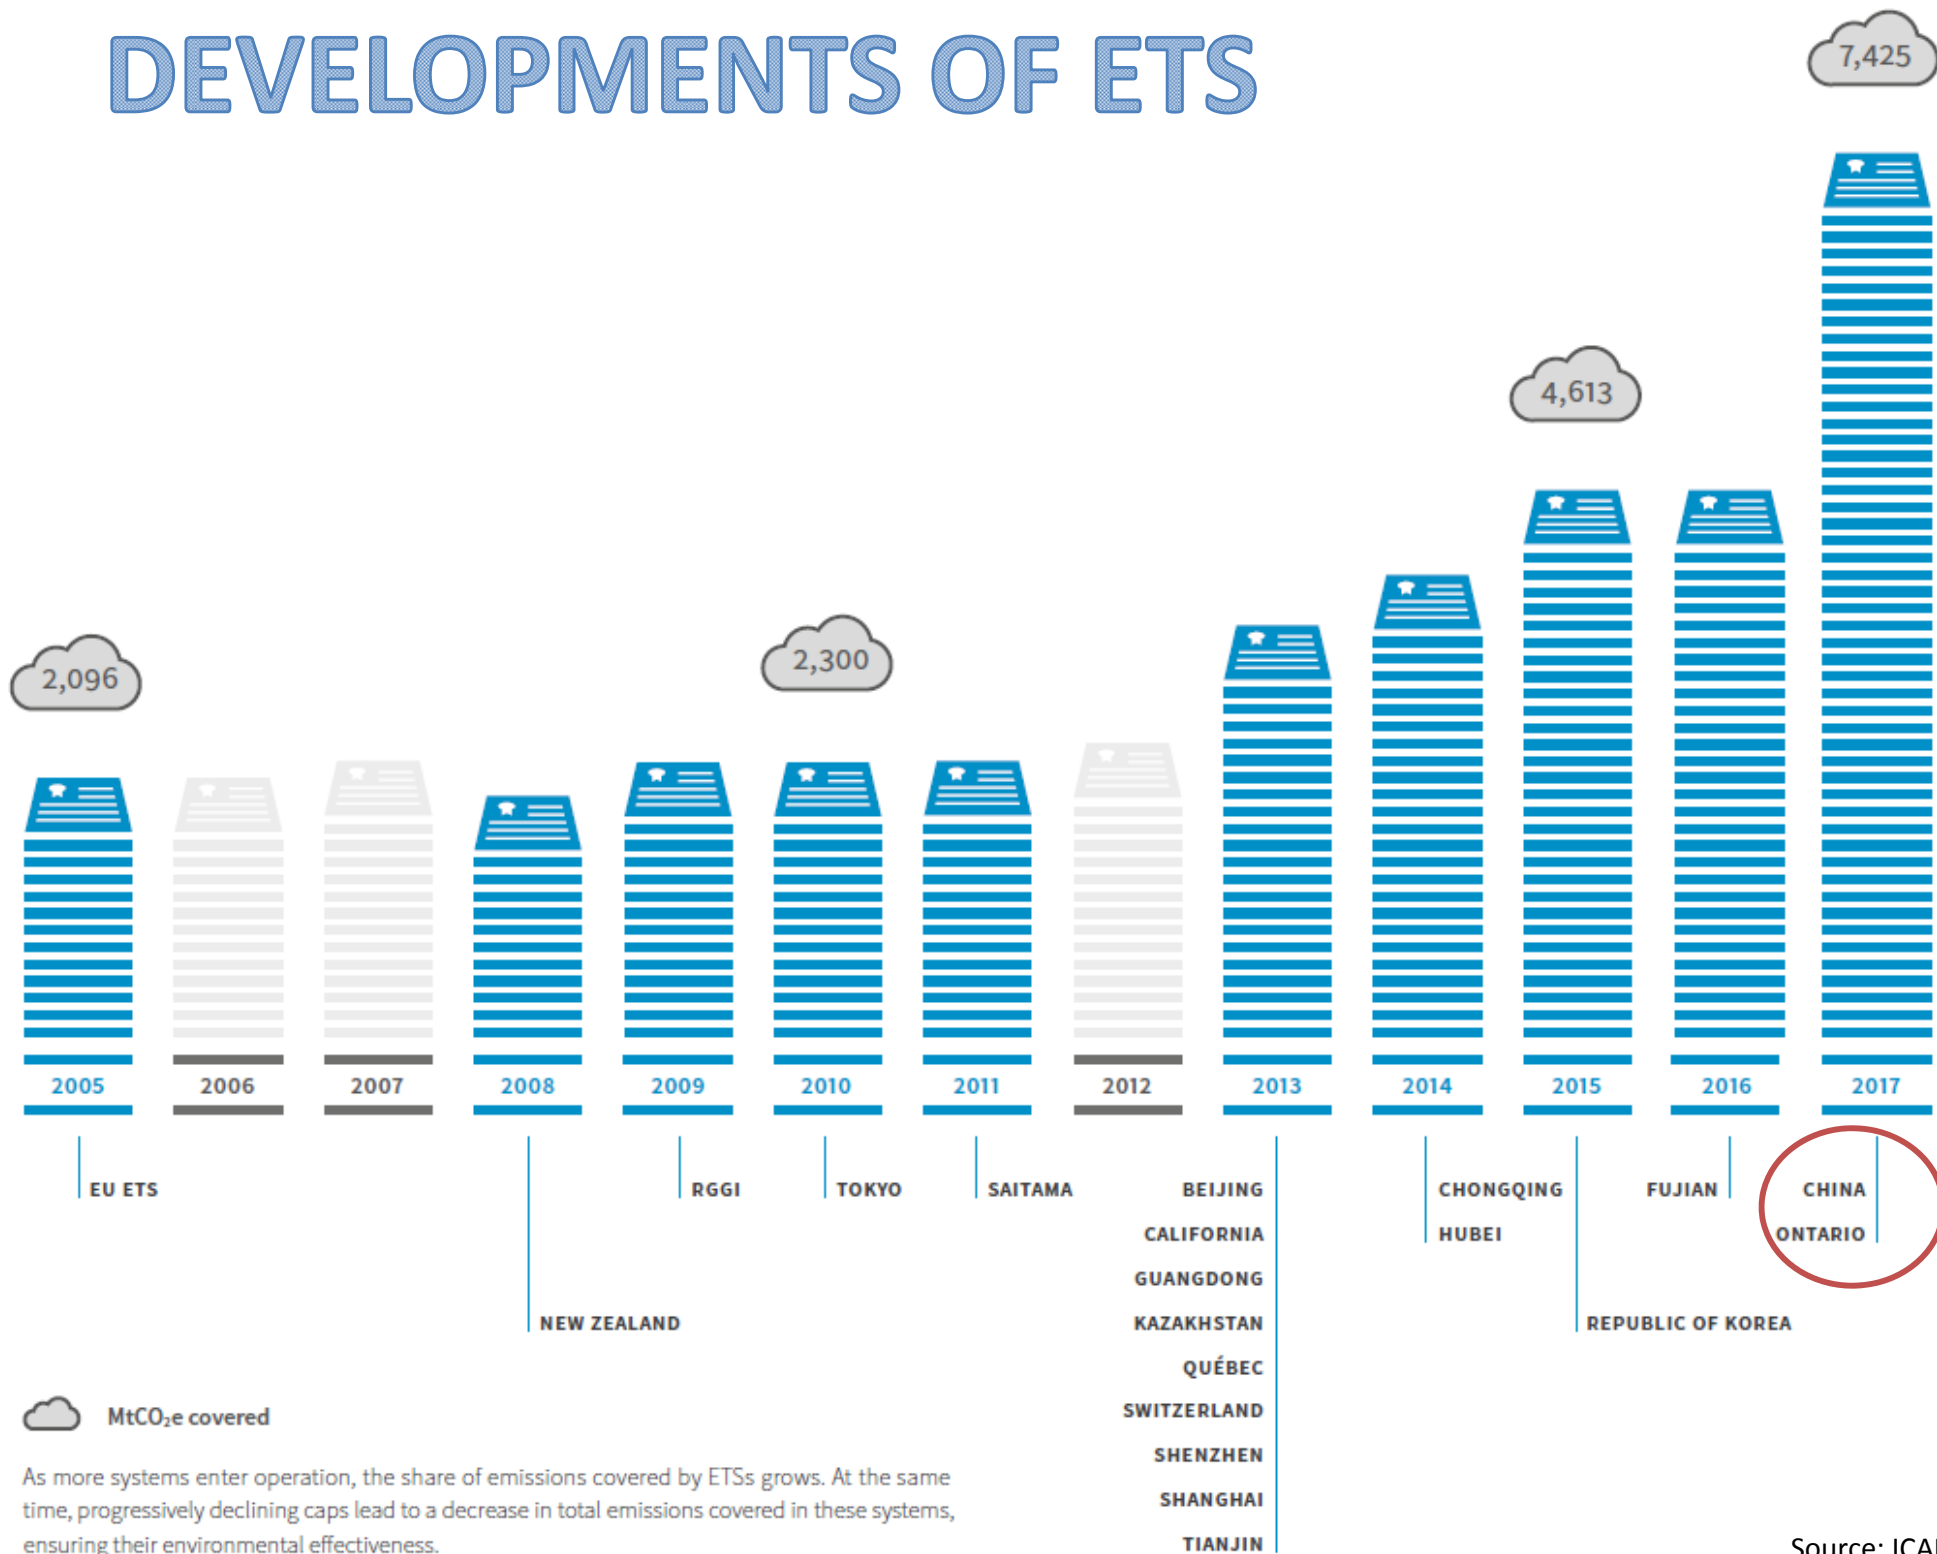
DEVELOPMENTS OF ETS

7,425

4,613

2,096

2,300

2005 2006 2007 2008 2009 2010 2011 2012 2013 2014 2015 2016 2017

EU ETS

NEW ZEALAND

RGGI

TOKYO

SAITAMA

BEIJING
CALIFORNIA
GUANGDONG
KAZAKHSTAN
QUÉBEC
SWITZERLAND
SHENZHEN
SHANGHAI
TIANJIN

CHONGQING
HUBEI

REPUBLIC OF KOREA

FUJIAN

CHINA
ONTARIO

$MtCO_2e$ covered

As more systems enter operation, the share of emissions covered by ETSs grows. At the same time, progressively declining caps lead to a decrease in total emissions covered in these systems, ensuring their environmental effectiveness.

Source: ICA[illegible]